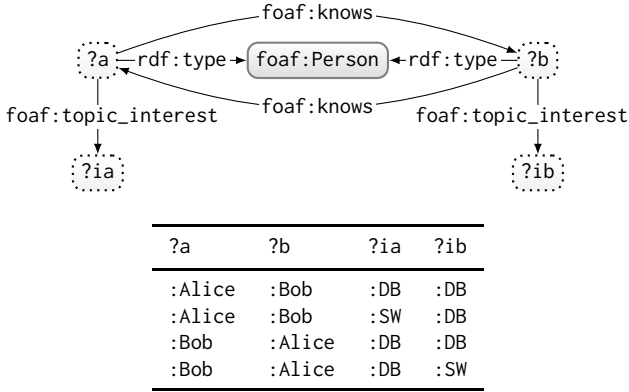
foaf:knows

?a

rdf:type

foaf:Person

rdf:type

?b

foaf:topic_interest

foaf:knows

foaf:topic_interest

?ia

?ib

| ?a | ?b | ?ia | ?ib |
|---|---|---|---|
| :Alice | :Bob | :DB | :DB |
| :Alice | :Bob | :SW | :DB |
| :Bob | :Alice | :DB | :DB |
| :Bob | :Alice | :DB | :SW |